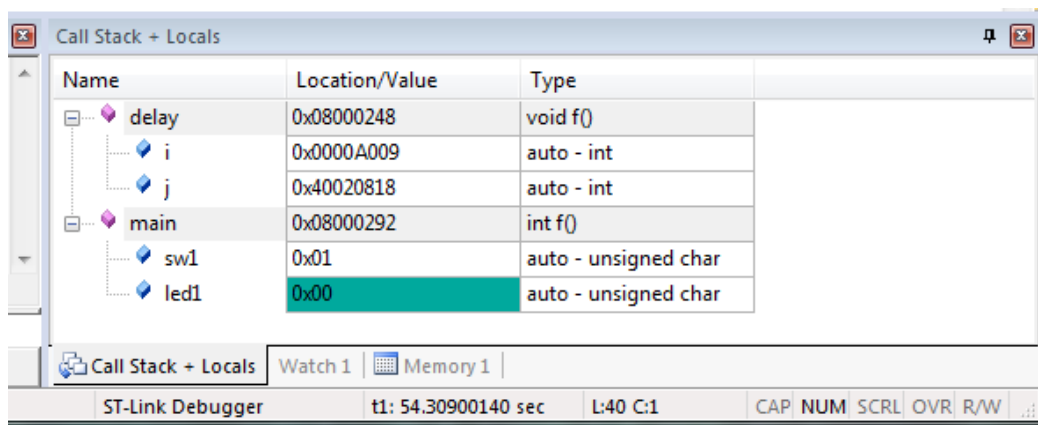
Call Stack + Locals

| Name | Location/Value | Type |
|---|---|---|
| delay | 0x08000248 | void f() |
| i | 0x0000A009 | auto - int |
| j | 0x40020818 | auto - int |
| main | 0x08000292 | int f() |
| sw1 | 0x01 | auto - unsigned char |
| led1 | 0x00 | auto - unsigned char |

Call Stack + Locals | Watch 1 | Memory 1

ST-Link Debugger | t1: 54.30900140 sec | L:40 C:1 | CAP NUM SCRL OVR R/W